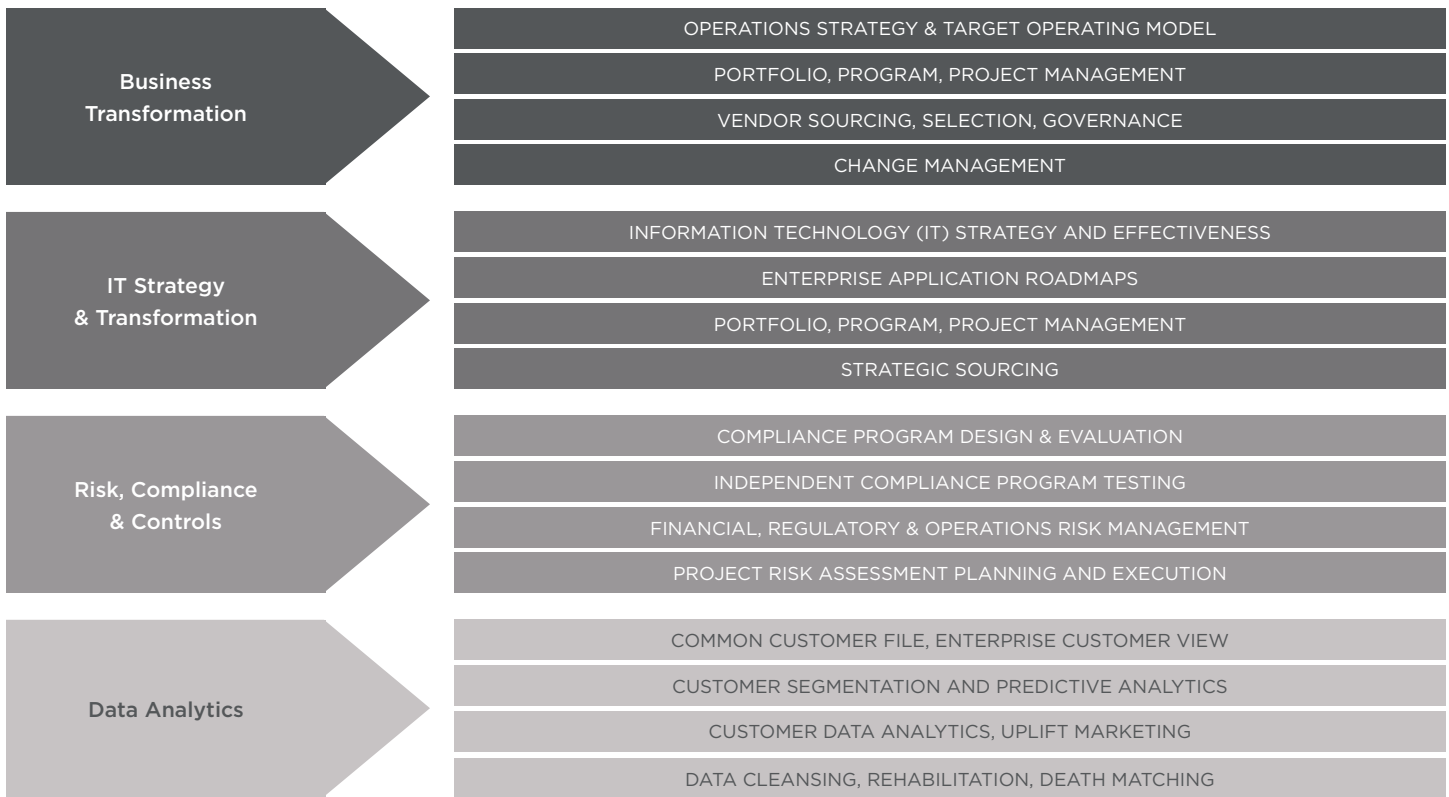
Business Transformation

OPERATIONS STRATEGY & TARGET OPERATING MODEL

PORTFOLIO, PROGRAM, PROJECT MANAGEMENT

VENDOR SOURCING, SELECTION, GOVERNANCE

CHANGE MANAGEMENT

IT Strategy & Transformation

INFORMATION TECHNOLOGY (IT) STRATEGY AND EFFECTIVENESS

ENTERPRISE APPLICATION ROADMAPS

PORTFOLIO, PROGRAM, PROJECT MANAGEMENT

STRATEGIC SOURCING

Risk, Compliance & Controls

COMPLIANCE PROGRAM DESIGN & EVALUATION

INDEPENDENT COMPLIANCE PROGRAM TESTING

FINANCIAL, REGULATORY & OPERATIONS RISK MANAGEMENT

PROJECT RISK ASSESSMENT PLANNING AND EXECUTION

Data Analytics

COMMON CUSTOMER FILE, ENTERPRISE CUSTOMER VIEW

CUSTOMER SEGMENTATION AND PREDICTIVE ANALYTICS

CUSTOMER DATA ANALYTICS, UPLIFT MARKETING

DATA CLEANSING, REHABILITATION, DEATH MATCHING